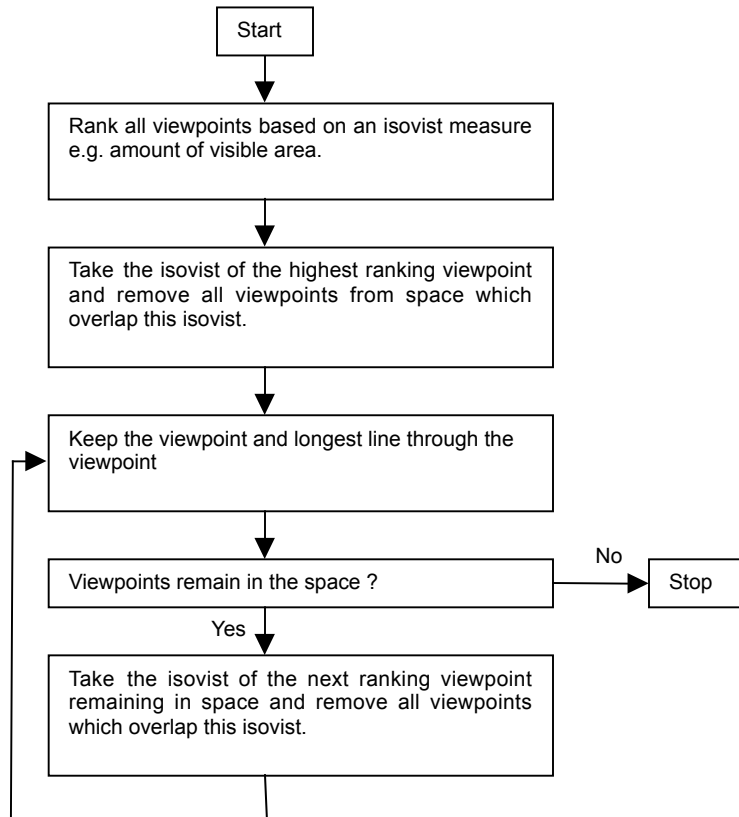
Start

Rank all viewpoints based on an isovist measure e.g. amount of visible area.

Take the isovist of the highest ranking viewpoint and remove all viewpoints from space which overlap this isovist.

Keep the viewpoint and longest line through the viewpoint

Viewpoints remain in the space ?

No

Stop

Yes

Take the isovist of the next ranking viewpoint remaining in space and remove all viewpoints which overlap this isovist.